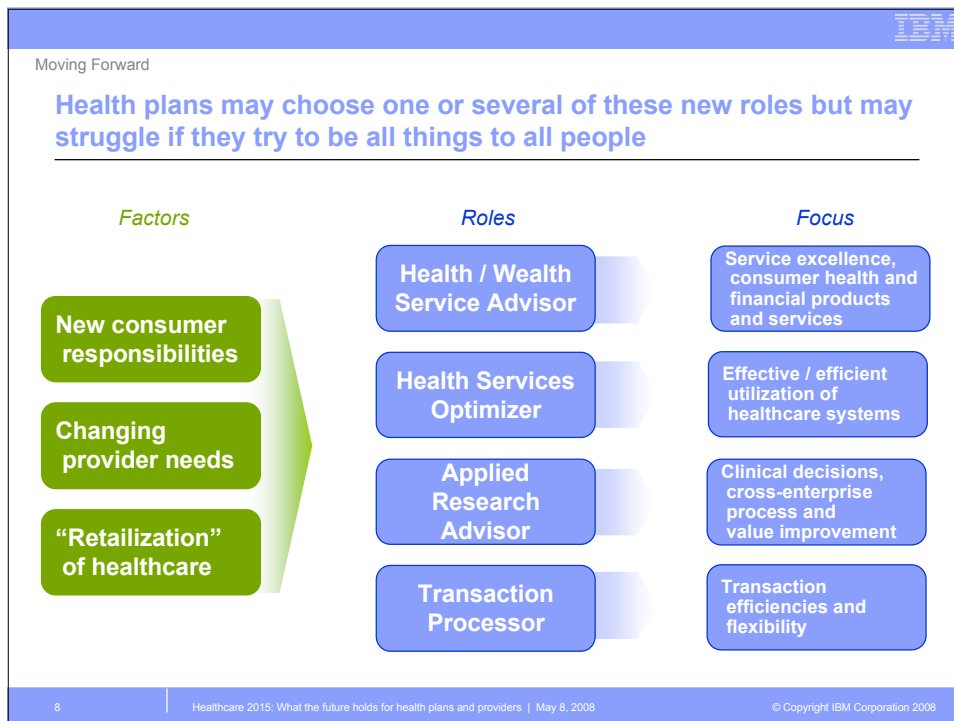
IBM

Moving Forward

Health plans may choose one or several of these new roles but may struggle if they try to be all things to all people

Factors

New consumer responsibilities

Changing provider needs

“Retailization” of healthcare

Roles

Health / Wealth Service Advisor

Health Services Optimizer

Applied Research Advisor

Transaction Processor

Focus

Service excellence, consumer health and financial products and services

Effective / efficient utilization of healthcare systems

Clinical decisions, cross-enterprise process and value improvement

Transaction efficiencies and flexibility

8 | Healthcare 2015: What the future holds for health plans and providers | May 8, 2008

© Copyright IBM Corporation 2008